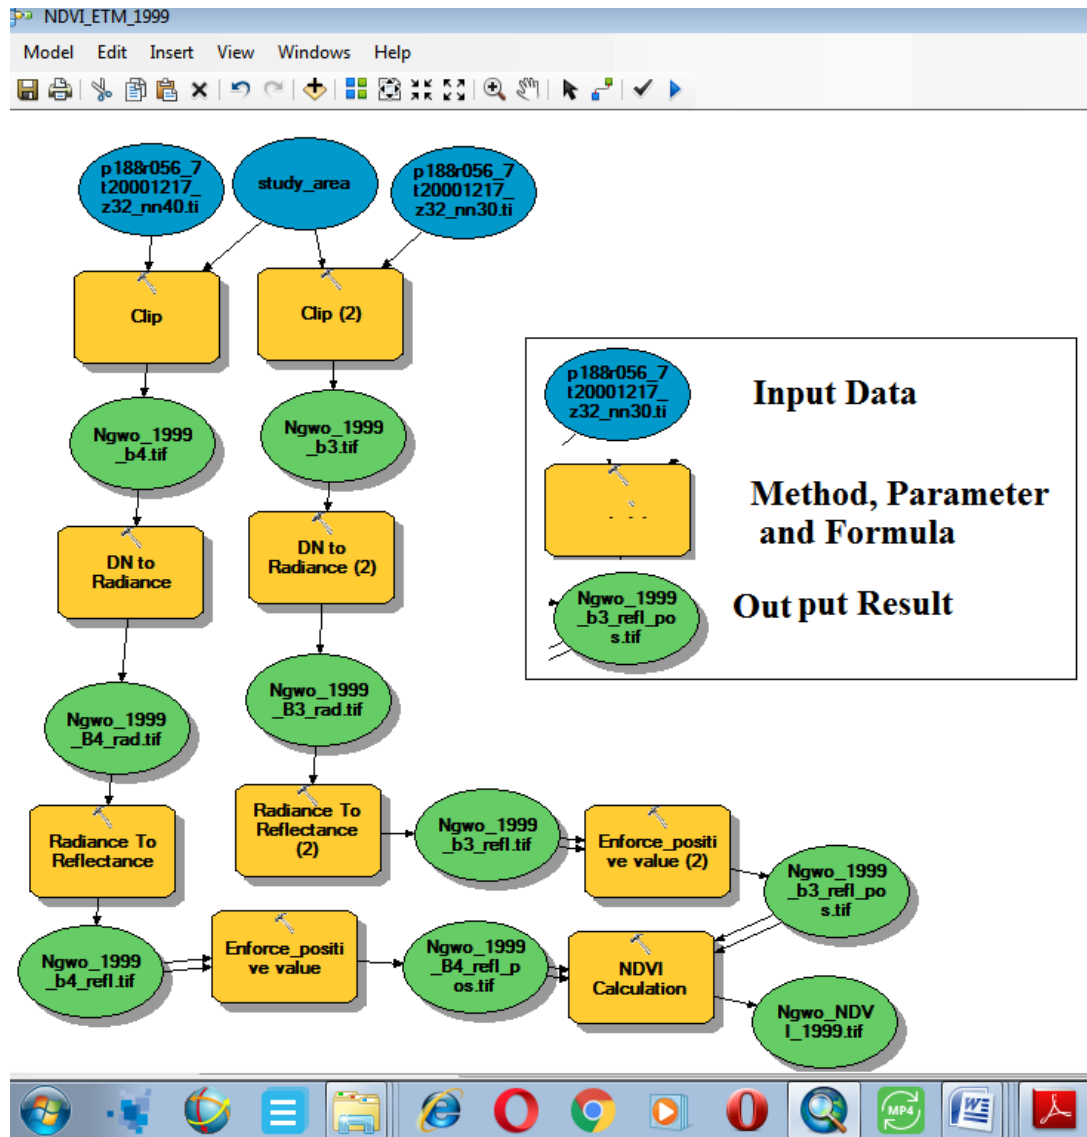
NDVI_ETM_1999

Model Edit Insert View Windows Help

p188r056_7t20001217_z32_nn40.ti

study_area

p188r056_7t20001217_z32_nn30.ti

Clip

Clip (2)

Ngwo_1999_b4.tif

Ngwo_1999_b3.tif

DN to Radiance

DN to Radiance (2)

Ngwo_1999_B4_rad.tif

Ngwo_1999_B3_rad.tif

Radiance To Reflectance

Radiance To Reflectance (2)

Ngwo_1999_b3_refl.tif

Enforce_positive value (2)

Ngwo_1999_b3_refl_pos.tif

Ngwo_1999_b4_refl.tif

Enforce_positive value

Ngwo_1999_B4_refl_pos.tif

NDVI Calculation

Ngwo_NDVI_1999.tif

p188r056_7t20001217_z32_nn30.ti

Input Data

Method, Parameter and Formula

Ngwo_1999_b3_refl_pos.tif

Out put Result